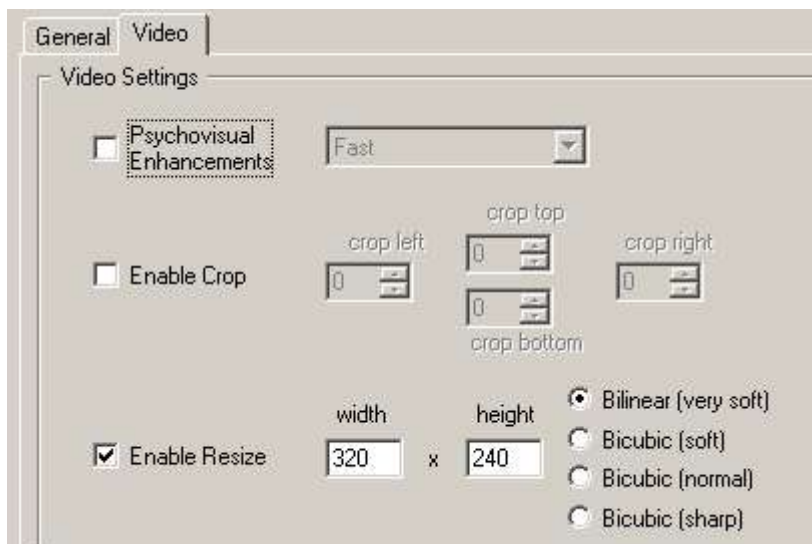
General Video

Video Settings

Psychovisual Enhancements

Fast

crop top

crop left

crop right

Enable Crop

0

0

0

0

crop bottom

width

height

Bilinear (very soft)

Bicubic (soft)

Enable Resize

320

x

240

Bicubic (normal)

Bicubic (sharp)